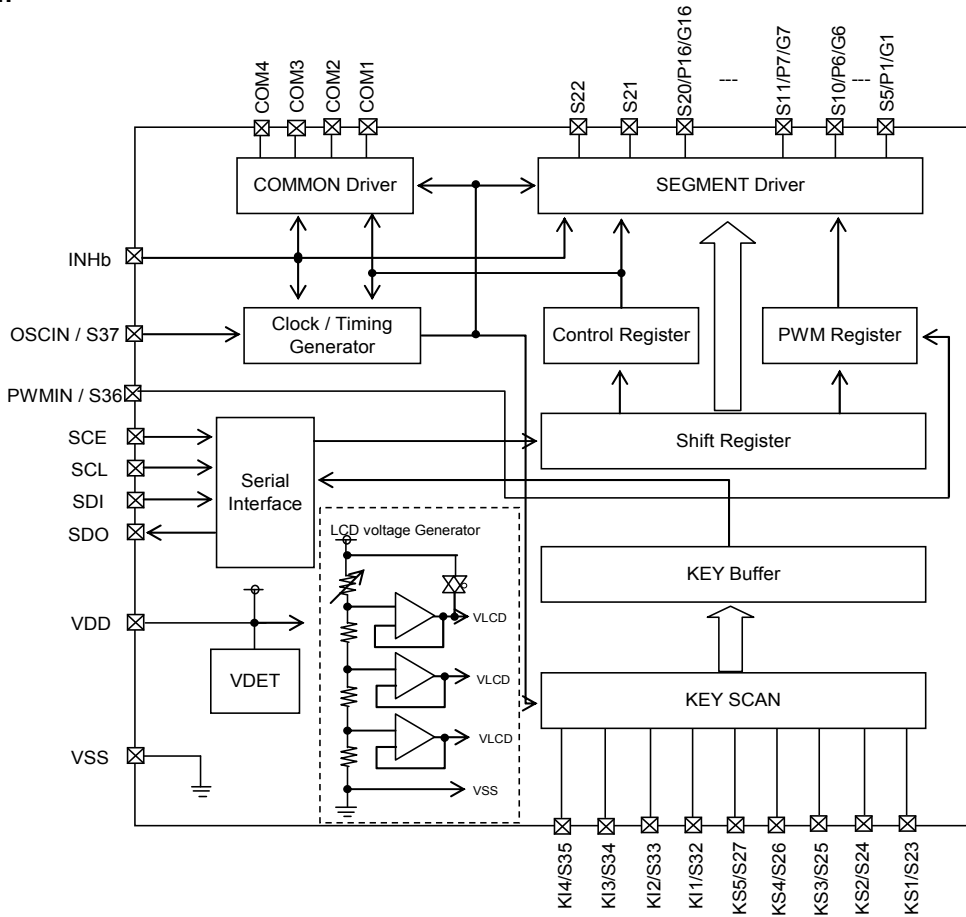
COM4 COM3 COM2 COM1
S22 S21 S20/P16/G16 --- S11/P7/G7 S10/P6/G6 --- S5/P1/G1

COMMON Driver

SEGMENT Driver

INHb

OSCIN / S37

Clock / Timing Generator

Control Register

PWM Register

PWMIN / S36

SCE
SCL
SDI
SDO

Serial Interface

Shift Register

LCD voltage Generator

KEY Buffer

VDD

VLCD
VLCD
VLCD
VSS

VDET

KEY SCAN

VSS

KI4/S35 KI3/S34 KI2/S33 KI1/S32 KS5/S27 KS4/S26 KS3/S25 KS2/S24 KS1/S23